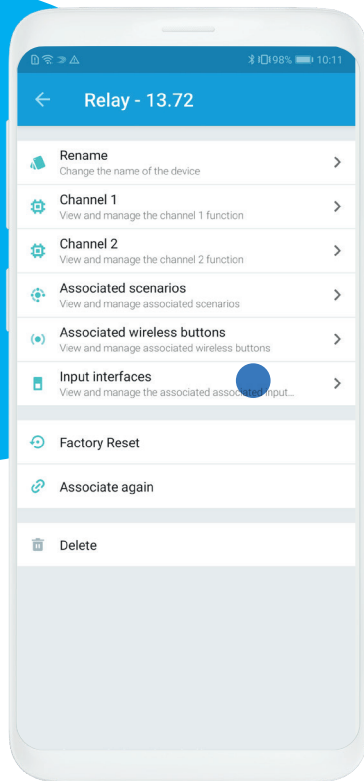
98% 10:11

Relay - 13.72

Rename
Change the name of the device

Channel 1
View and manage the channel 1 function

Channel 2
View and manage the channel 2 function

Associated scenarios
View and manage associated scenarios

Associated wireless buttons
View and manage associated wireless buttons

Input interfaces
View and manage the associated associated input...

Factory Reset

Associate again

Delete